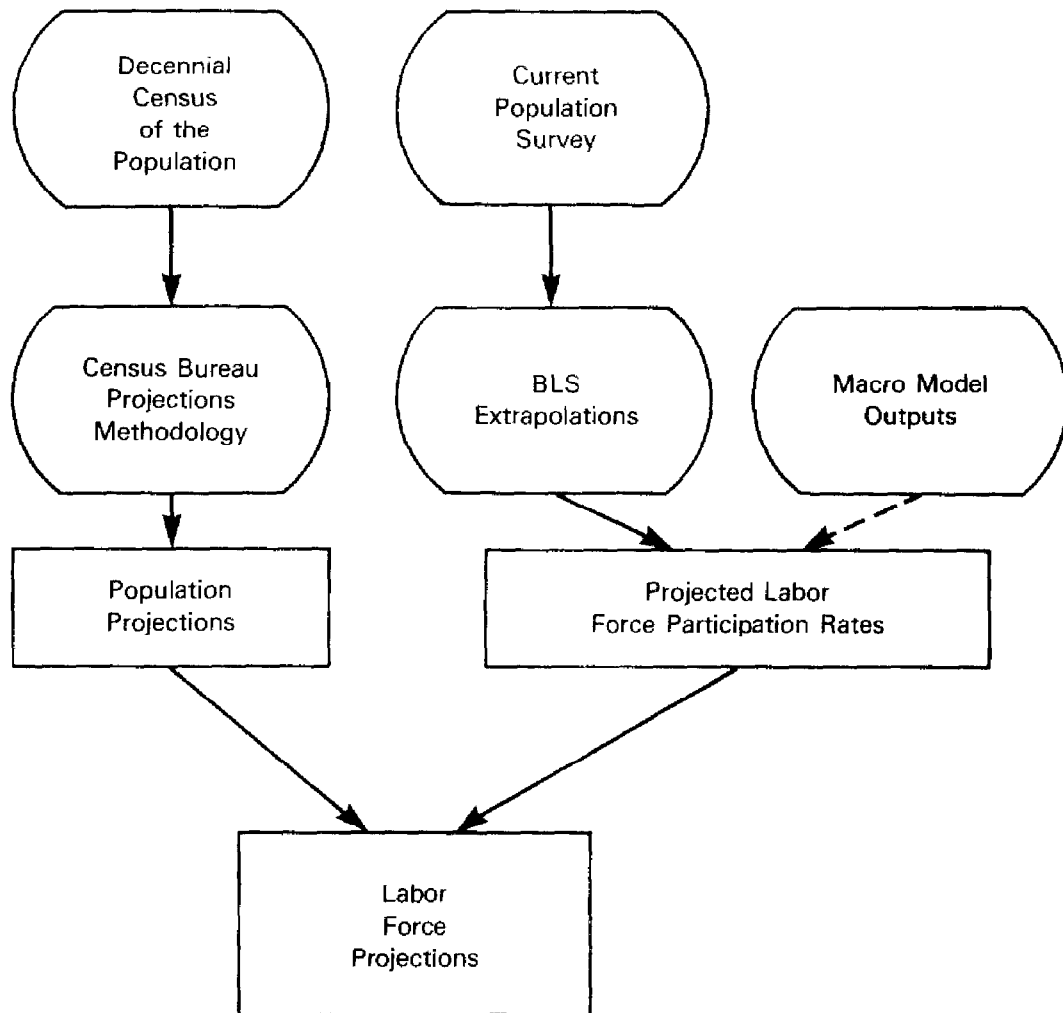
Decennial Census of the Population

Current Population Survey

Census Bureau Projections Methodology

BLS Extrapolations

Macro Model Outputs

Population Projections

Projected Labor Force Participation Rates

Labor Force Projections